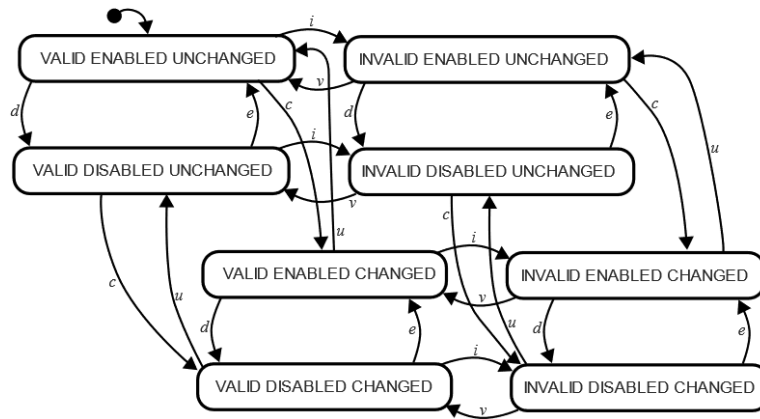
VALID ENABLED UNCHANGED

INVALID ENABLED UNCHANGED

VALID DISABLED UNCHANGED

INVALID DISABLED UNCHANGED

VALID ENABLED CHANGED

INVALID ENABLED CHANGED

VALID DISABLED CHANGED

INVALID DISABLED CHANGED

i
v
d
e
c
u
i
v
d
e
c
u
c
u
i
v
d
e
c
u
i
v
d
e